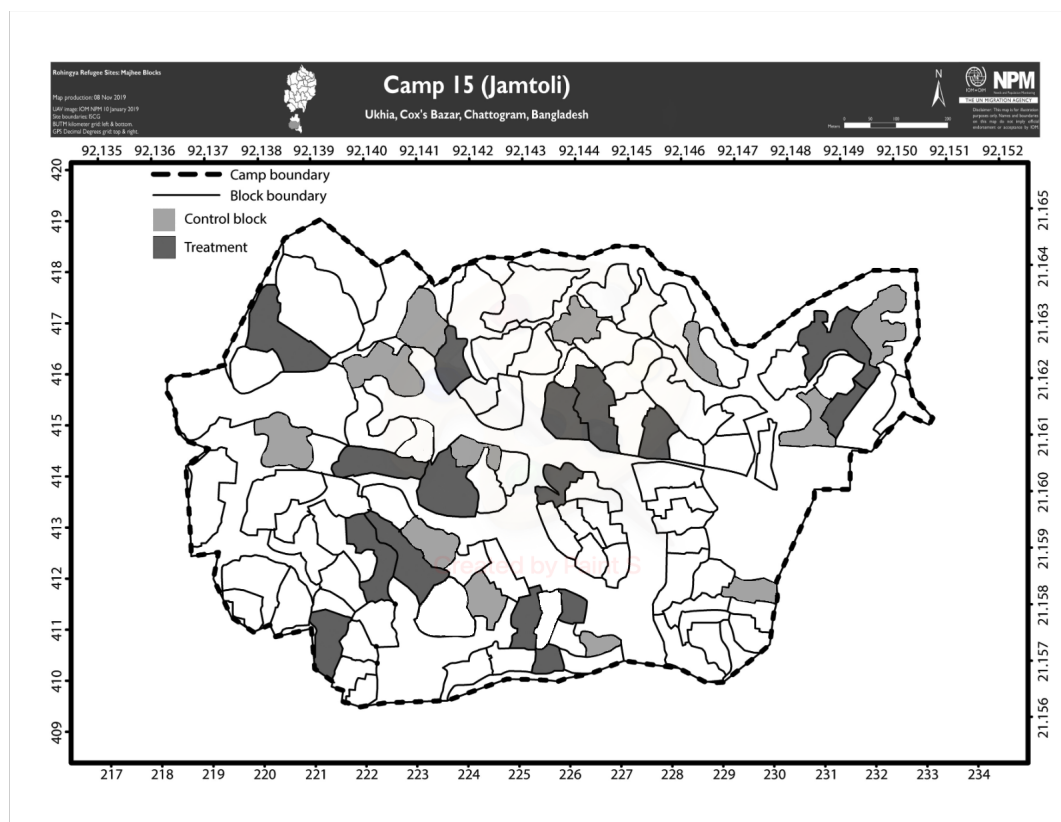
Rohingya Refugee Sites: Majhee Blocks

Map production: 08 Nov 2019
UAV image: IOM NPM 10 January 2019
Site boundaries: ISCG
BUTM kilometer grid: left & bottom.
GPS Decimal Degrees grid: top & right.

Camp 15 (Jamtoli)
Ukhia, Cox's Bazar, Chattogram, Bangladesh

N

Meters 0 50 100 200

IOM·OIM NPM
Needs and Population Monitoring
THE UN MIGRATION AGENCY

Disclaimer: This map is for illustration purposes only. Names and boundaries on this map do not imply official endorsement or acceptance by IOM.

92.135 92.136 92.137 92.138 92.139 92.140 92.141 92.142 92.143 92.144 92.145 92.146 92.147 92.148 92.149 92.150 92.151 92.152

Camp boundary
Block boundary
Control block
Treatment

420 419 418 417 416 415 414 413 412 411 410 409

21.165 21.164 21.163 21.162 21.161 21.160 21.159 21.158 21.157 21.156

Created by Paint S

217 218 219 220 221 222 223 224 225 226 227 228 229 230 231 232 233 234